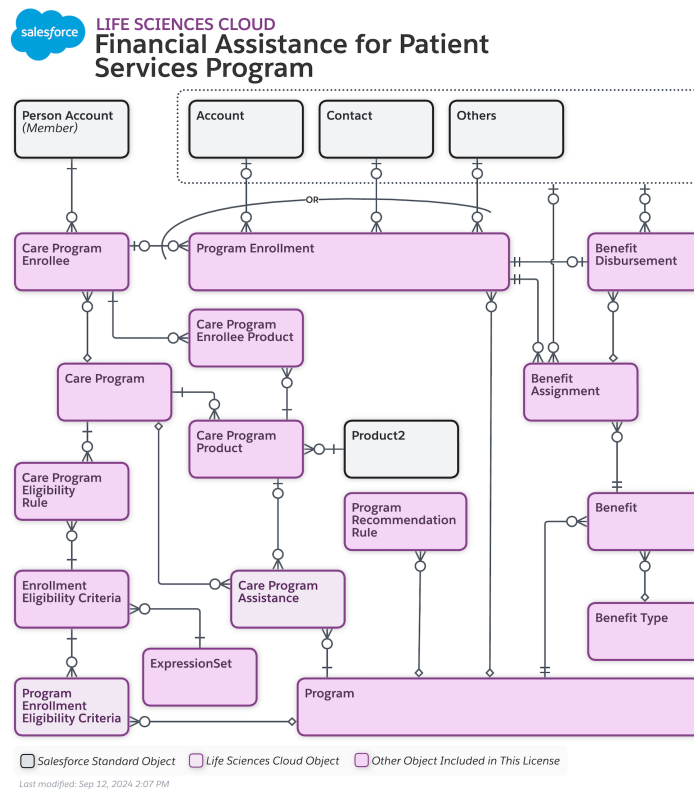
salesforce

LIFE SCIENCES CLOUD

Financial Assistance for Patient Services Program

Person Account
(Member)

Account

Contact

Others

OR

Care Program Enrollee

Program Enrollment

Benefit Disbursement

Care Program Enrollee Product

Care Program

Benefit Assignment

Care Program Product

Product2

Care Program Eligibility Rule

Program Recommendation Rule

Benefit

Enrollment Eligibility Criteria

Care Program Assistance

Benefit Type

ExpressionSet

Program Enrollment Eligibility Criteria

Program

Salesforce Standard Object

Life Sciences Cloud Object

Other Object Included in This License

Last modified: Sep 12, 2024 2:07 PM